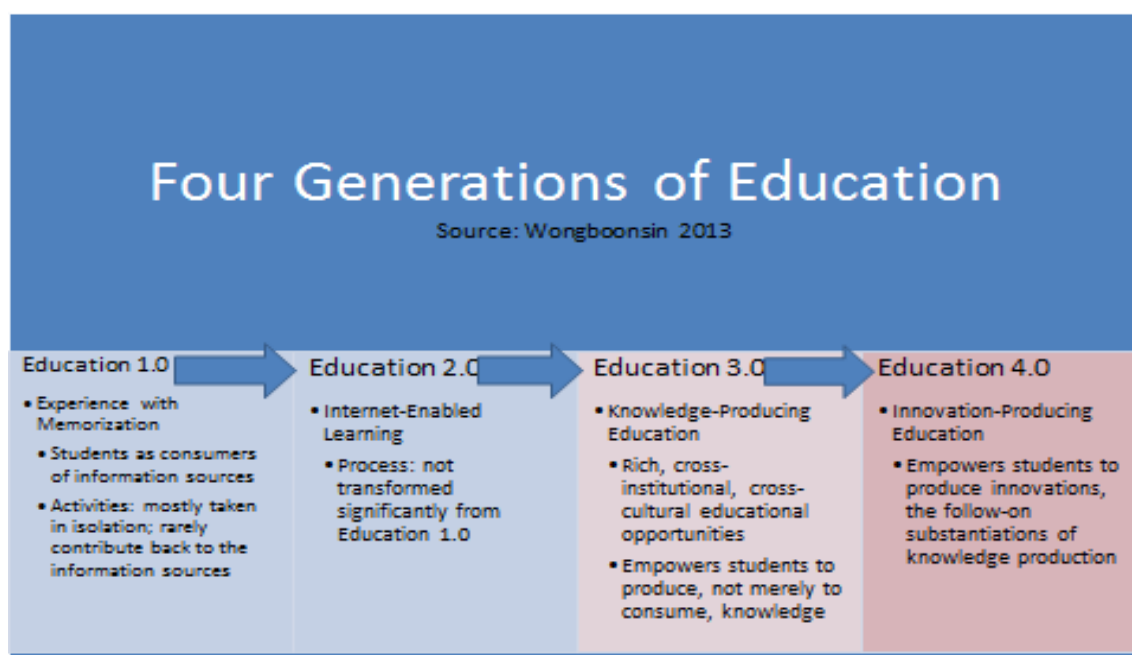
Four Generations of Education
Source: Wongboonsin 2013

Education 1.0
• Experience with Memorization
• Students as consumers of information sources
• Activities: mostly taken in isolation; rarely contribute back to the information sources

Education 2.0
• Internet-Enabled Learning
• Process: not transformed significantly from Education 1.0

Education 3.0
• Knowledge-Producing Education
• Rich, cross-institutional, cross-cultural educational opportunities
• Empowers students to produce, not merely to consume, knowledge

Education 4.0
• Innovation-Producing Education
• Empowers students to produce innovations, the follow-on substantiations of knowledge production